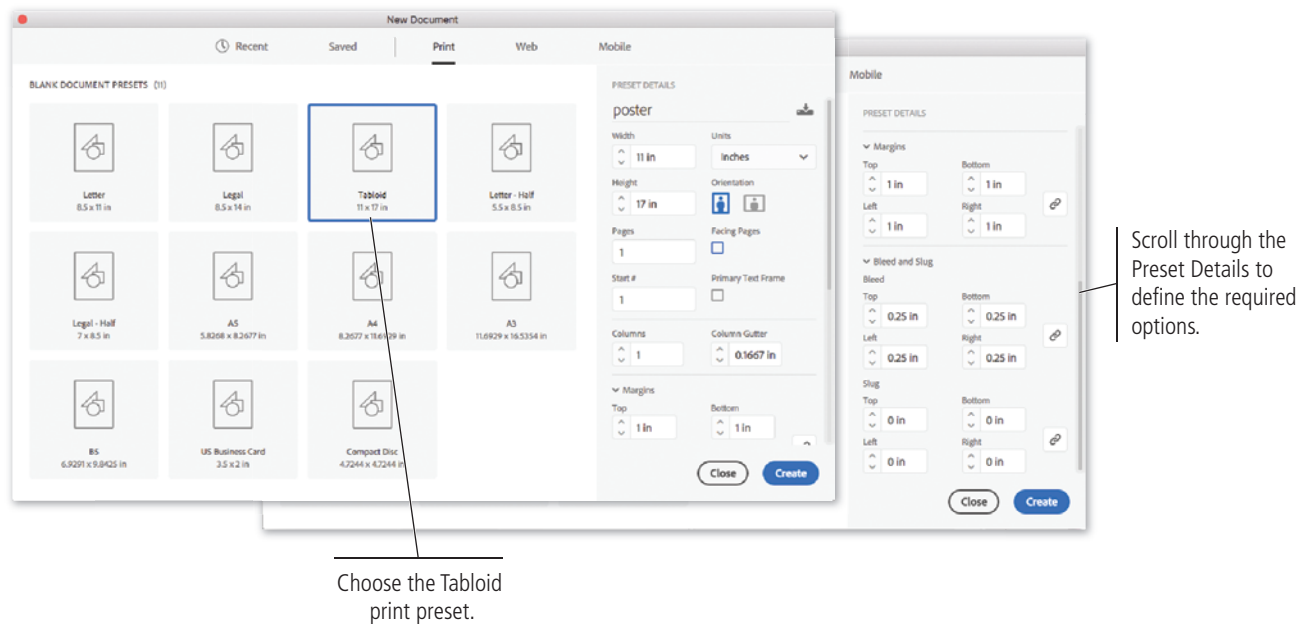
New Document

Recent Saved Print Web Mobile

BLANK DOCUMENT PRESETS (11)

Letter
8.5 x 11 in

Legal
8.5 x 14 in

Tabloid
11 x 17 in

Letter - Half
5.5 x 8.5 in

Legal - Half
7 x 8.5 in

A5
5.8268 x 8.2677 in

A4
8.2677 x 11.6929 in

A3
11.6929 x 16.5354 in

B5
6.9291 x 9.8425 in

US Business Card
3.5 x 2 in

Compact Disc
4.7244 x 4.7244 in

PRESET DETAILS

poster

Width
11 in

Units
Inches

Height
17 in

Orientation

Pages
1

Facing Pages

Start #
1

Primary Text Frame

Columns
1

Column Gutter
0.1667 in

Margins
Top
1 in
Bottom
1 in

Close Create

Mobile

PRESET DETAILS

Margins
Top
1 in
Bottom
1 in
Left
1 in
Right
1 in

Bleed and Slug
Bleed
Top
0.25 in
Bottom
0.25 in
Left
0.25 in
Right
0.25 in

Slug
Top
0 in
Bottom
0 in
Left
0 in
Right
0 in

Close Create

Scroll through the Preset Details to define the required options.

Choose the Tabloid print preset.